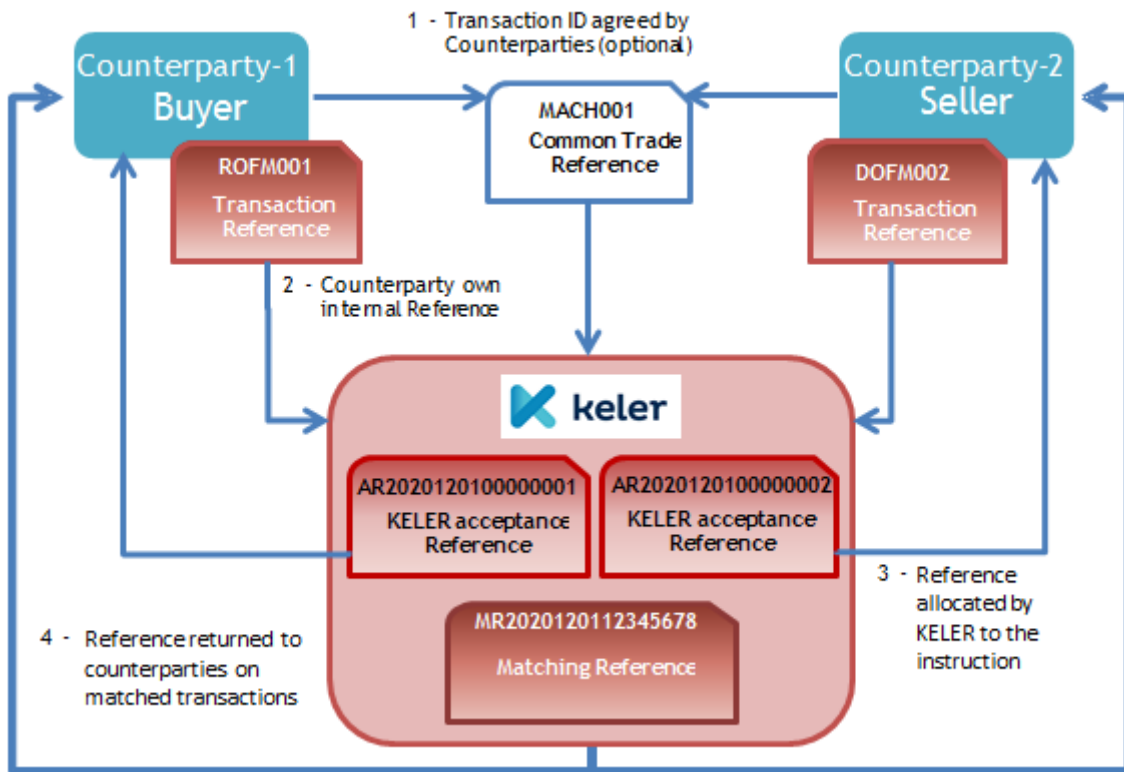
1 - Transaction ID agreed by Counterparties (optional)

Counterparty-1
Buyer

MACH001
Common Trade Reference

Counterparty-2
Seller

ROFM001
Transaction Reference

DOFM002
Transaction Reference

2 - Counterparty own internal Reference

keler

AR2020120100000001
KELER acceptance Reference

AR2020120100000002
KELER acceptance Reference

3 - Reference allocated by KELER to the instruction

4 - Reference returned to counterparties on matched transactions

MR2020120112345678
Matching Reference